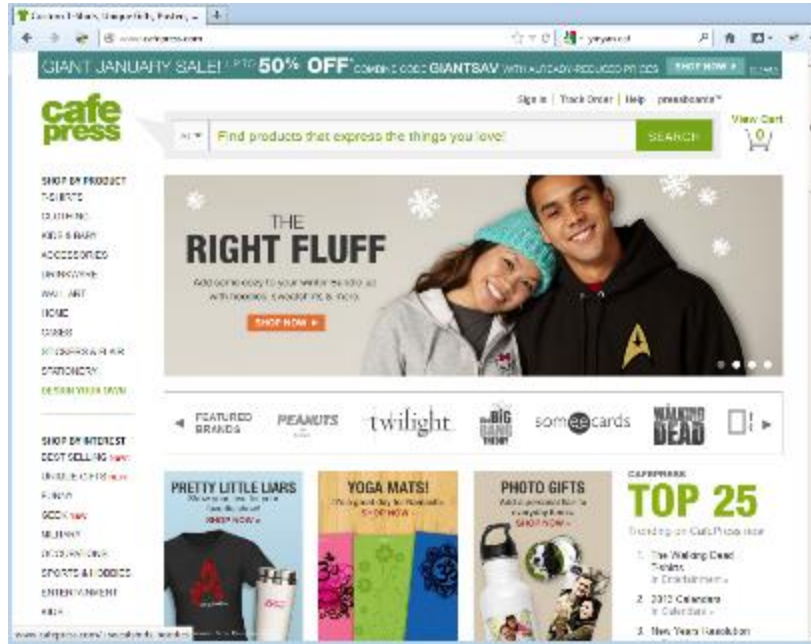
Custom T-Shirts, Unique Gifts, Posters... +

www.cafepress.com

yahoo.com

GIANT JANUARY SALE! UP TO 50% OFF* COMBINE CODE GIANTSAV WITH ALREADY-REDUCED PRICES SHOP NOW ▸ Details

cafe press

Sign In | Track Order | Help | pressboards™

All ▾ Find products that express the things you love! SEARCH

View Cart 0

SHOP BY PRODUCT
T-SHIRTS
CLOTHING
KIDS & BABY
ACCESSORIES
DRINKWARE
WALL ART
HOME
CASES
STICKERS & FLAIR
STATIONERY
DESIGN YOUR OWN

SHOP BY INTEREST
BEST SELLING new
UNIQUE GIFTS new
FUNNY
GEEK new
MILITARY
OCCUPATIONS
SPORTS & HOBBIES
ENTERTAINMENT
KIDS

THE RIGHT FLUFF

Add some cozy to your winter wardrobe with hoodies, sweatshirts & more.

SHOP NOW ▸

◂ FEATURED BRANDS PEANUTS twilight BIG BANG THEORY someecards WALKING DEAD ▸

PRETTY LITTLE LIARS
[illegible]
SHOP NOW ▸

YOGA MATS!
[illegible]
SHOP NOW ▸

PHOTO GIFTS
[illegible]
SHOP NOW ▸

CAFEPRESS
TOP 25
Trending on CafePress now

1. The Walking Dead T-shirts in Entertainment ▸
2. 2013 Calendars in Calendars ▸
3. New Years Resolution

www.cafepress.com/+sweatshirts,hoodies